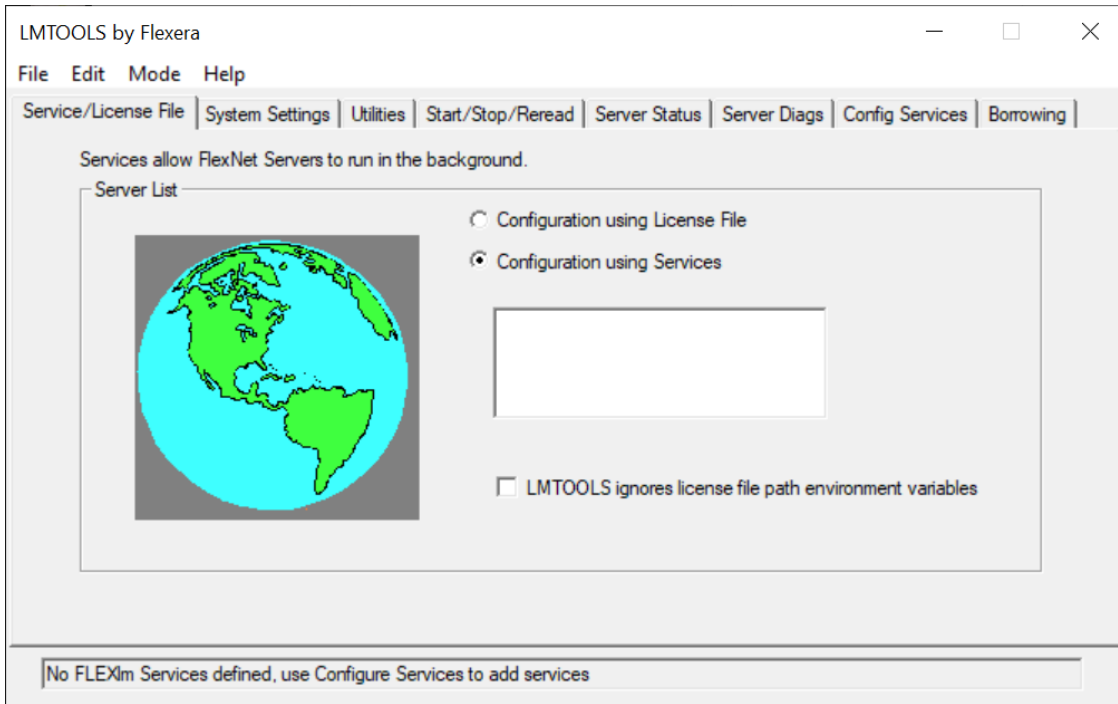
LMTOOLS by Flexera

File Edit Mode Help

Service/License File | System Settings | Utilities | Start/Stop/Reread | Server Status | Server Diags | Config Services | Borrowing

Services allow FlexNet Servers to run in the background.

Server List

Configuration using License File

Configuration using Services

LMTOOLS ignores license file path environment variables

No FLEXlm Services defined, use Configure Services to add services